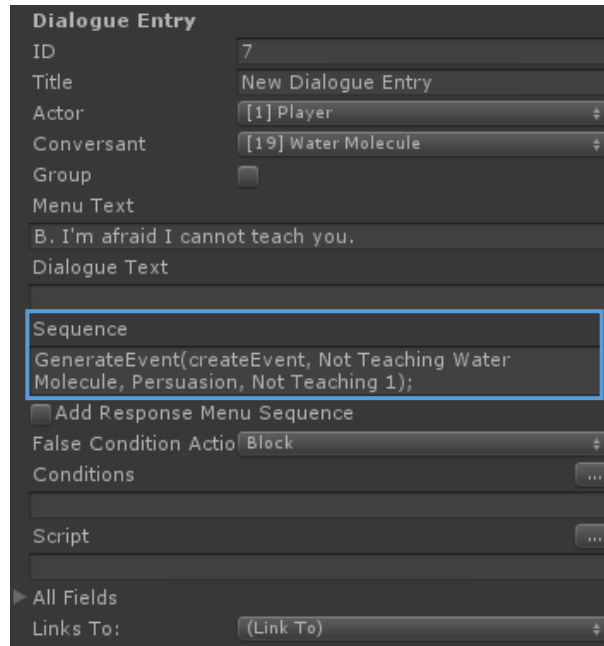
Dialogue Entry

| ID | 7 |
|---|---|
| Title | New Dialogue Entry |
| Actor | [1] Player |
| Conversant | [19] Water Molecule |
| Group | |

Menu Text

B. I'm afraid I cannot teach you.

Dialogue Text

Sequence

GenerateEvent(createEvent, Not Teaching Water Molecule, Persuasion, Not Teaching 1);

Add Response Menu Sequence

False Condition Actio Block

Conditions ...

Script ...

All Fields

Links To: (Link To)